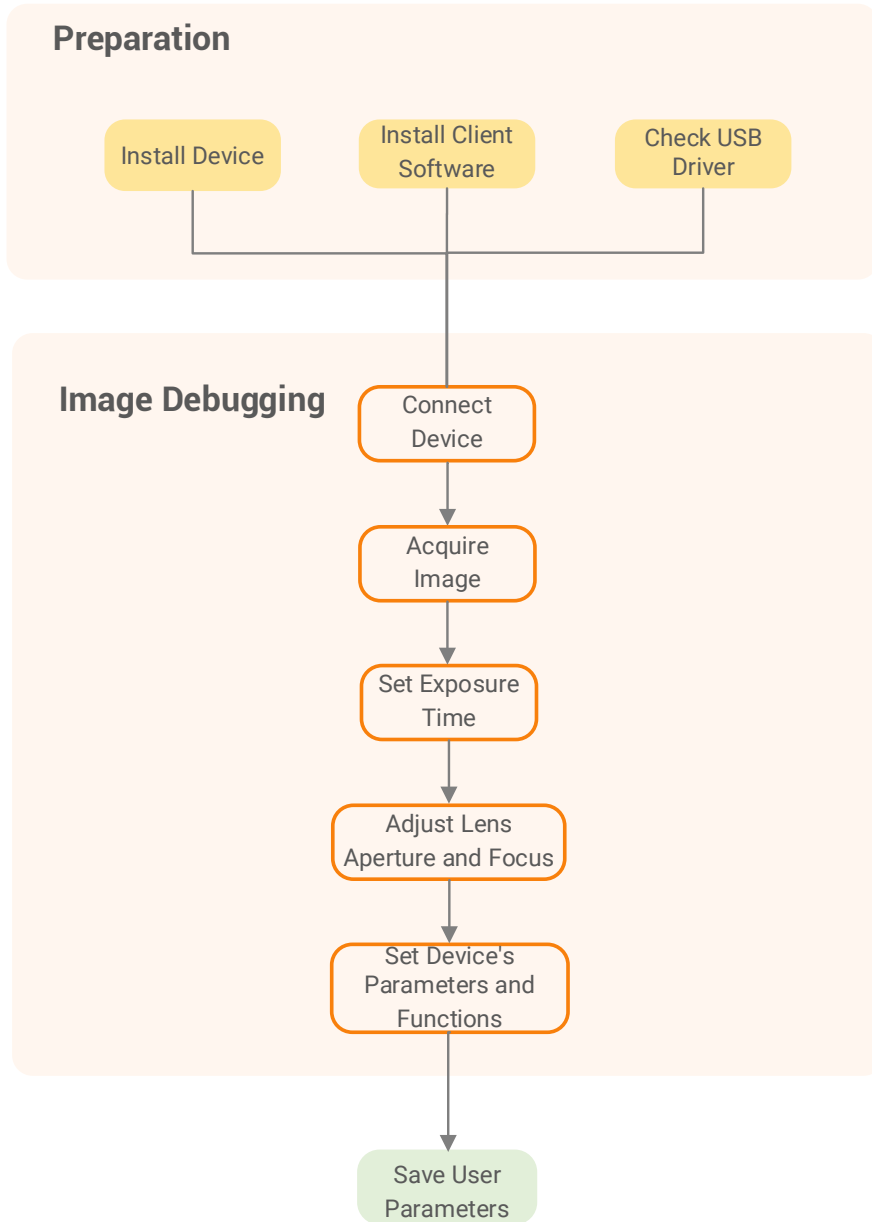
Preparation

Install Device

Install Client Software

Check USB Driver

Image Debugging

Connect Device

Acquire Image

Set Exposure Time

Adjust Lens Aperture and Focus

Set Device's Parameters and Functions

Save User Parameters